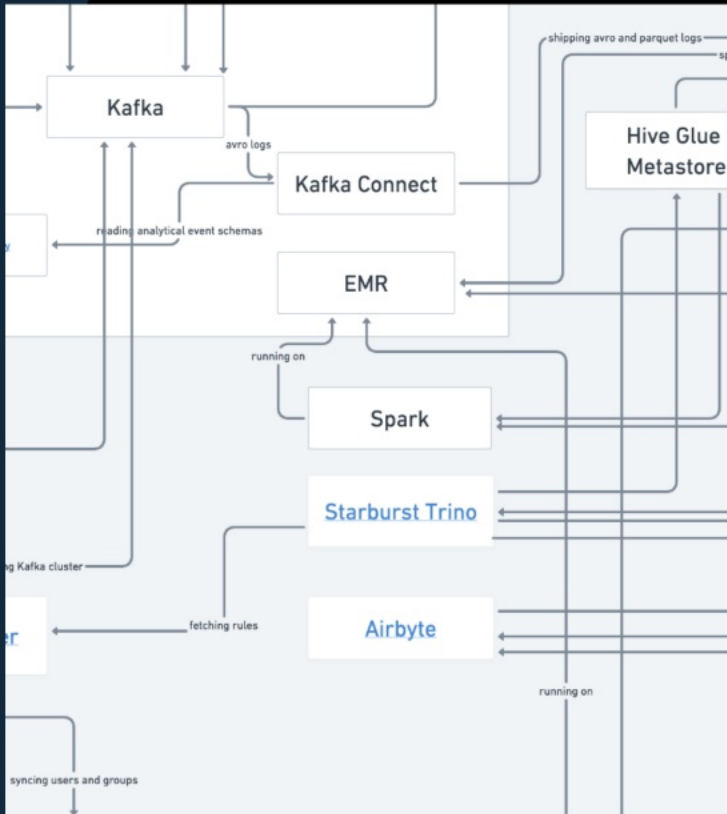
shipping avro and parquet logs

sp

Kafka

avro logs

Kafka Connect

Hive Glue Metastore

y

reading analytical event schemas

EMR

running on

Spark

Starburst Trino

g Kafka cluster

fetching rules

er

Airbyte

running on

syncing users and groups